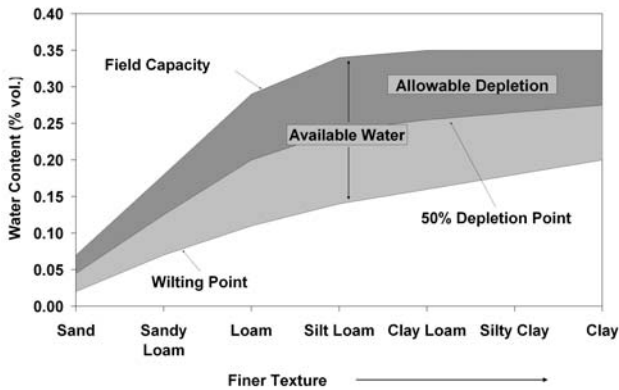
0.40
0.35
0.30
0.25
0.20
0.15
0.10
0.05
0.00

Water Content (% vol.)

Field Capacity

Allowable Depletion

Available Water

50% Depletion Point

Wilting Point

Sand
Sandy Loam
Loam
Silt Loam
Clay Loam
Silty Clay
Clay

Finer Texture